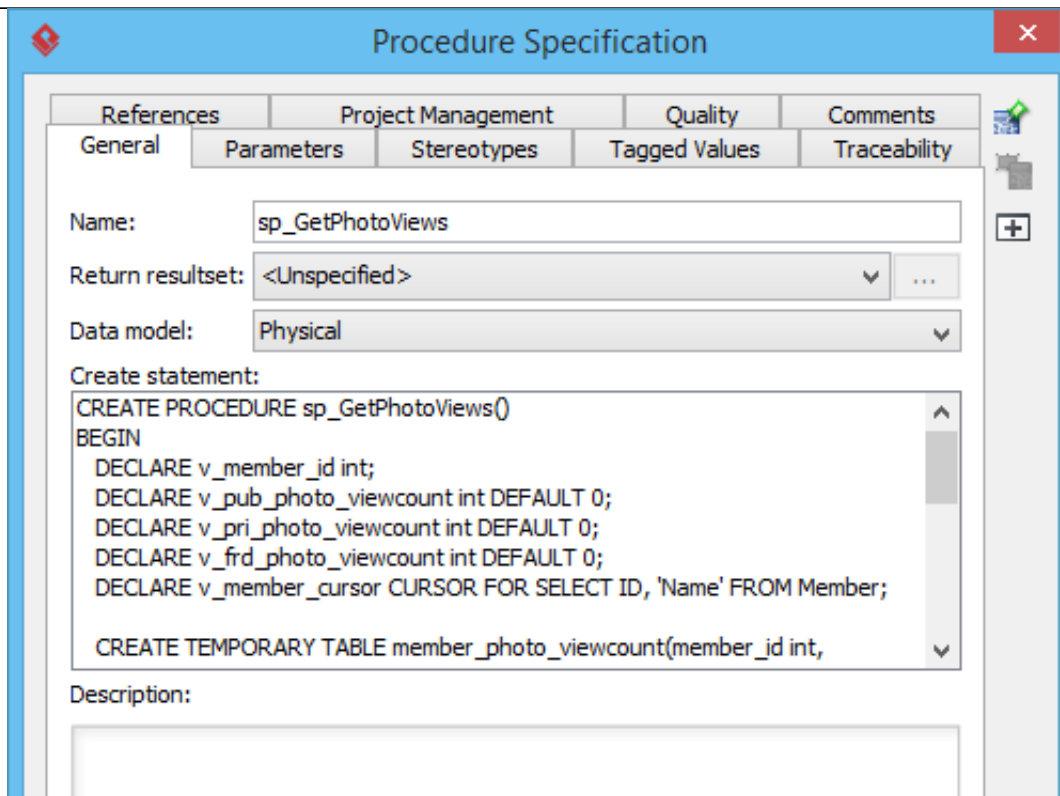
Procedure Specification

References | Project Management | Quality | Comments
General | Parameters | Stereotypes | Tagged Values | Traceability

Name: sp_GetPhotoViews

Return resultset: <Unspecified> ...

Data model: Physical

Create statement:
CREATE PROCEDURE sp_GetPhotoViews()
BEGIN
DECLARE v_member_id int;
DECLARE v_pub_photo_viewcount int DEFAULT 0;
DECLARE v_pri_photo_viewcount int DEFAULT 0;
DECLARE v_frd_photo_viewcount int DEFAULT 0;
DECLARE v_member_cursor CURSOR FOR SELECT ID, 'Name' FROM Member;

CREATE TEMPORARY TABLE member_photo_viewcount(member_id int,

Description: